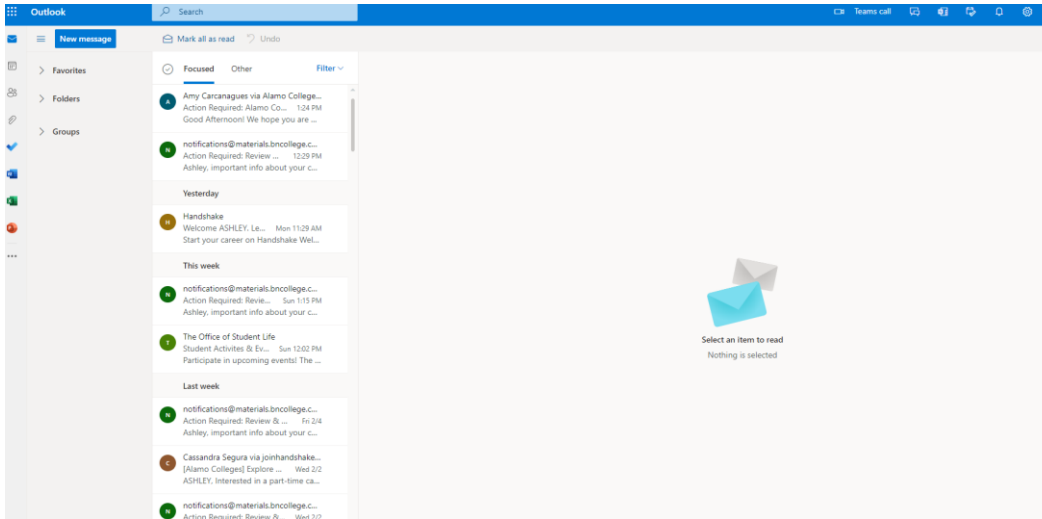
Outlook
Search
Teams call

New message
Mark all as read
Undo

Favorites
Folders
Groups

Focused
Other
Filter

A
Amy Carcanagues via Alamo College...
Action Required: Alamo Co... 1:24 PM
Good Afternoon! We hope you are ...

N
notifications@materials.bncollege.c...
Action Required: Review ... 12:29 PM
Ashley, important info about your c...

Yesterday

H
Handshake
Welcome ASHLEY. Le... Mon 11:29 AM
Start your career on Handshake Wel...

This week

N
notifications@materials.bncollege.c...
Action Required: Revie... Sun 1:15 PM
Ashley, important info about your c...

T
The Office of Student Life
Student Activites & Ev... Sun 12:02 PM
Participate in upcoming events! The ...

Last week

N
notifications@materials.bncollege.c...
Action Required: Review & ... Fri 2/4
Ashley, important info about your c...

C
Cassandra Segura via joinhandshake...
[Alamo Colleges] Explore ... Wed 2/2
ASHLEY, Interested in a part-time ca...

N
notifications@materials.bncollege.c...
Action Required: Review & ... Wed 2/2

Select an item to read
Nothing is selected